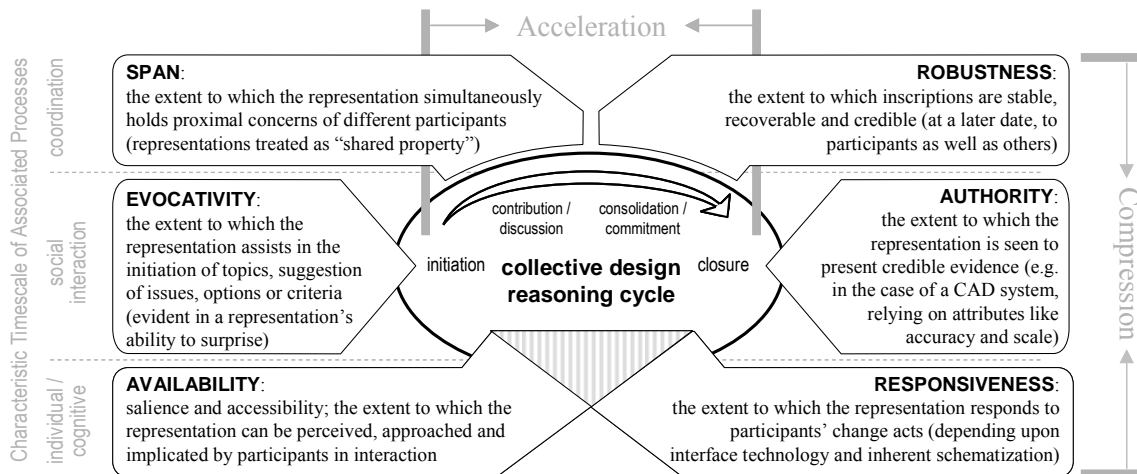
Acceleration

Characteristic Timescale of Associated Processes

coordination

SPAN: the extent to which the representation simultaneously holds proximal concerns of different participants (representations treated as "shared property")

ROBUSTNESS: the extent to which inscriptions are stable, recoverable and credible (at a later date, to participants as well as others)

social interaction

EVOCATIVITY: the extent to which the representation assists in the initiation of topics, suggestion of issues, options or criteria (evident in a representation's ability to surprise)

contribution / discussion

consolidation / commitment

initiation

collective design reasoning cycle

closure

AUTHORITY: the extent to which the representation is seen to present credible evidence (e.g. in the case of a CAD system, relying on attributes like accuracy and scale)

Compression

individual / cognitive

AVAILABILITY: salience and accessibility; the extent to which the representation can be perceived, approached and implicated by participants in interaction

RESPONSIVENESS: the extent to which the representation responds to participants' change acts (depending upon interface technology and inherent schematization)